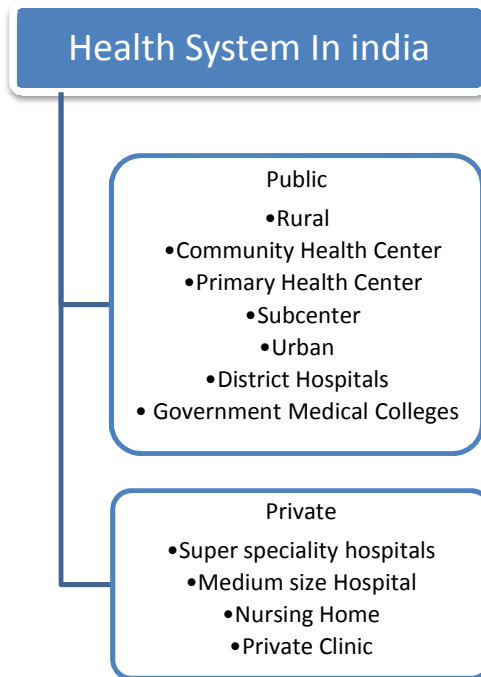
Health System In india

Public
•Rural
•Community Health Center
•Primary Health Center
•Subcenter
•Urban
•District Hospitals
• Government Medical Colleges

Private
•Super speciality hospitals
•Medium size Hospital
•Nursing Home
•Private Clinic